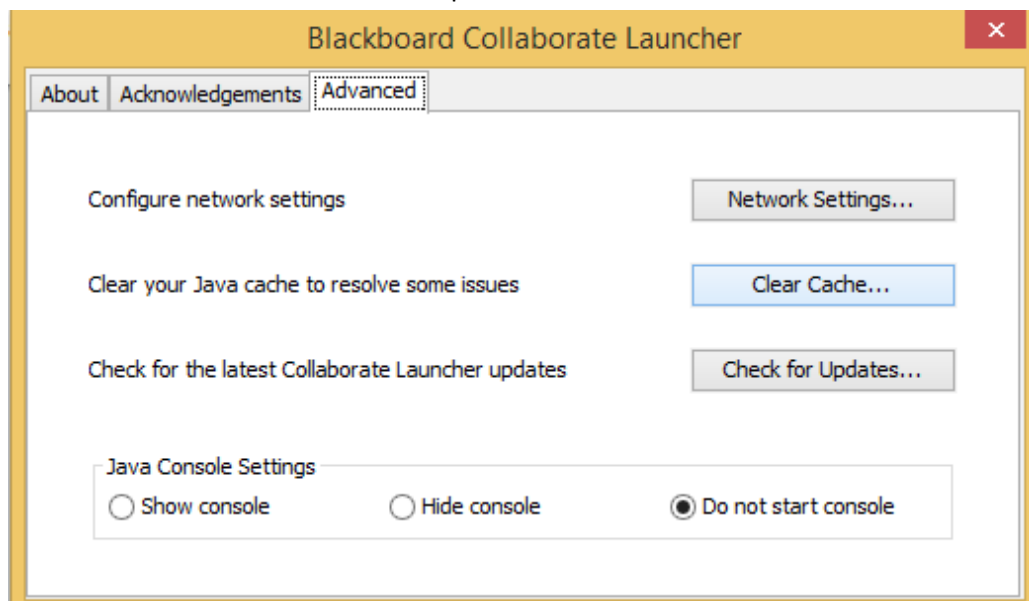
Blackboard Collaborate Launcher

About | Acknowledgements | Advanced

Configure network settings
Network Settings...

Clear your Java cache to resolve some issues
Clear Cache...

Check for the latest Collaborate Launcher updates
Check for Updates...

Java Console Settings
Show console
Hide console
Do not start console